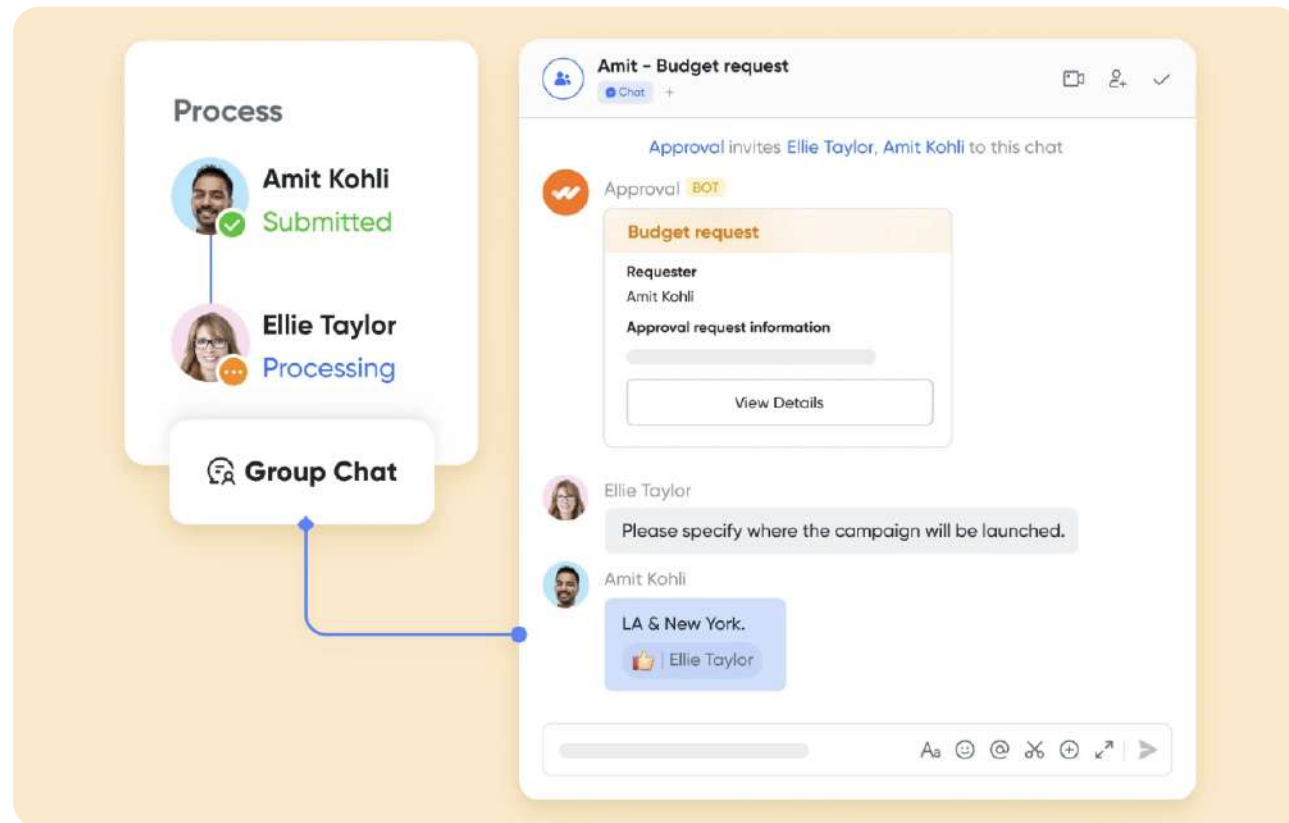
Process

Amit Kohli
Submitted

Ellie Taylor
Processing

Group Chat

Amit - Budget request
Chat +

Approval invites Ellie Taylor, Amit Kohli to this chat

Approval BOT

Budget request

Requester
Amit Kohli

Approval request information

View Details

Ellie Taylor
Please specify where the campaign will be launched.

Amit Kohli
LA & New York.
| Ellie Taylor

Aa